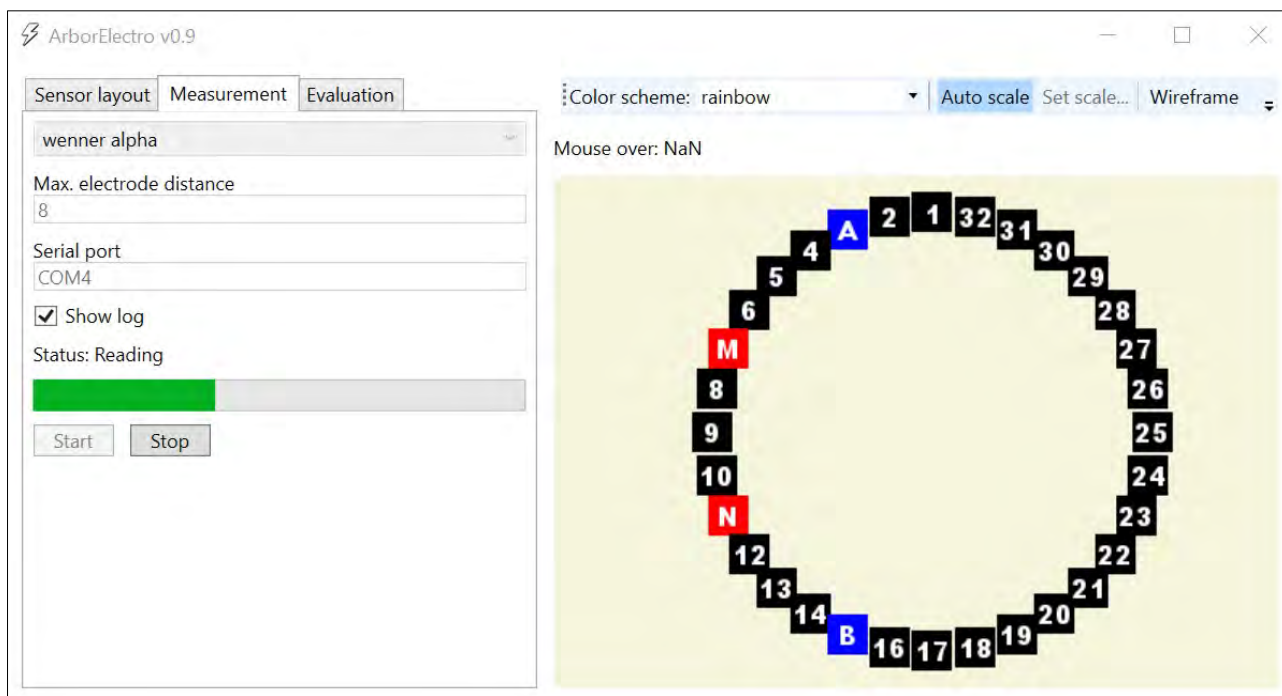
ArborElectro v0.9

Sensor layout | Measurement | Evaluation

wenner alpha

Max. electrode distance
8

Serial port
COM4

Show log

Status: Reading

Start Stop

Color scheme: rainbow Auto scale Set scale... Wireframe

Mouse over: NaN

A 2 1 32 31 30 29 28 27 26 25 24 23 22 21 20 19 18 17 16 B 14 13 12 N 10 9 8 M 6 5 4